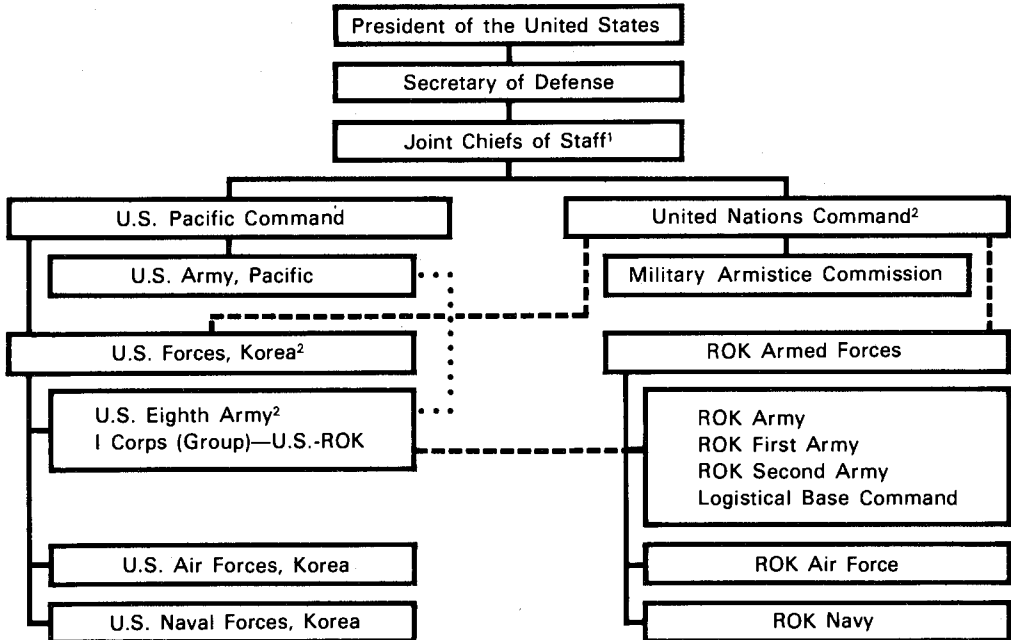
President of the United States

Secretary of Defense

Joint Chiefs of Staff$^1$

U.S. Pacific Command

United Nations Command$^2$

U.S. Army, Pacific

Military Armistice Commission

U.S. Forces, Korea$^2$

ROK Armed Forces

U.S. Eighth Army$^2$
I Corps (Group)—U.S.-ROK

ROK Army
ROK First Army
ROK Second Army
Logistical Base Command

U.S. Air Forces, Korea

ROK Air Force

U.S. Naval Forces, Korea

ROK Navy